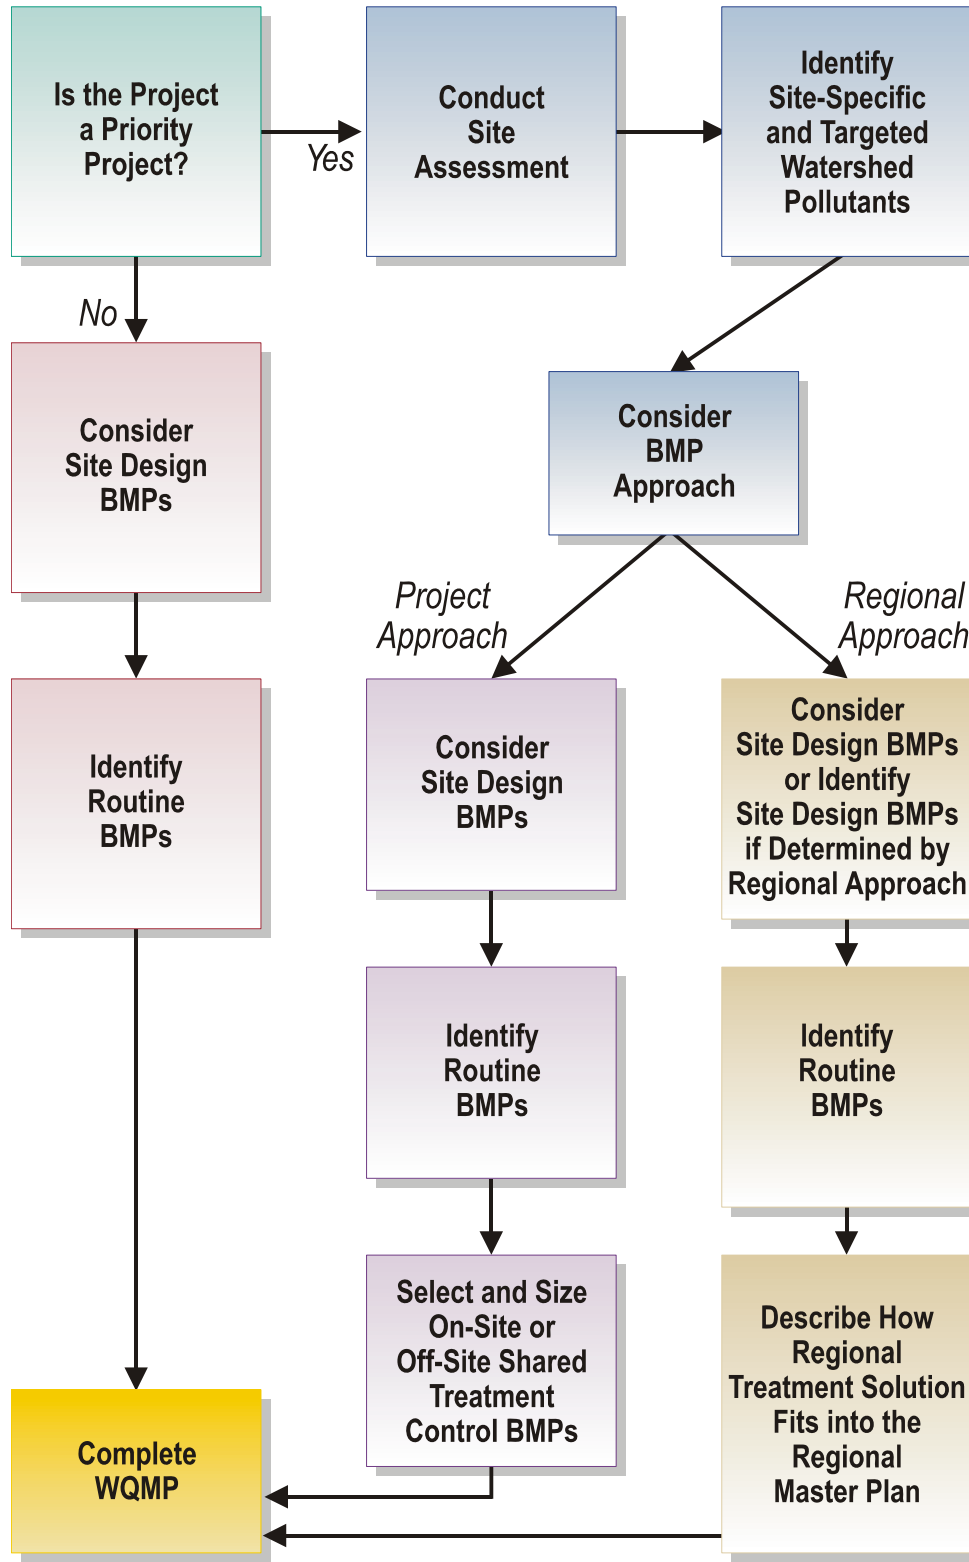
Is the Project a Priority Project?

Yes

Conduct Site Assessment

Identify Site-Specific and Targeted Watershed Pollutants

No

Consider Site Design BMPs

Consider BMP Approach

Project Approach

Regional Approach

Identify Routine BMPs

Consider Site Design BMPs

Consider Site Design BMPs or Identify Site Design BMPs if Determined by Regional Approach

Identify Routine BMPs

Identify Routine BMPs

Select and Size On-Site or Off-Site Shared Treatment Control BMPs

Describe How Regional Treatment Solution Fits into the Regional Master Plan

Complete WQMP